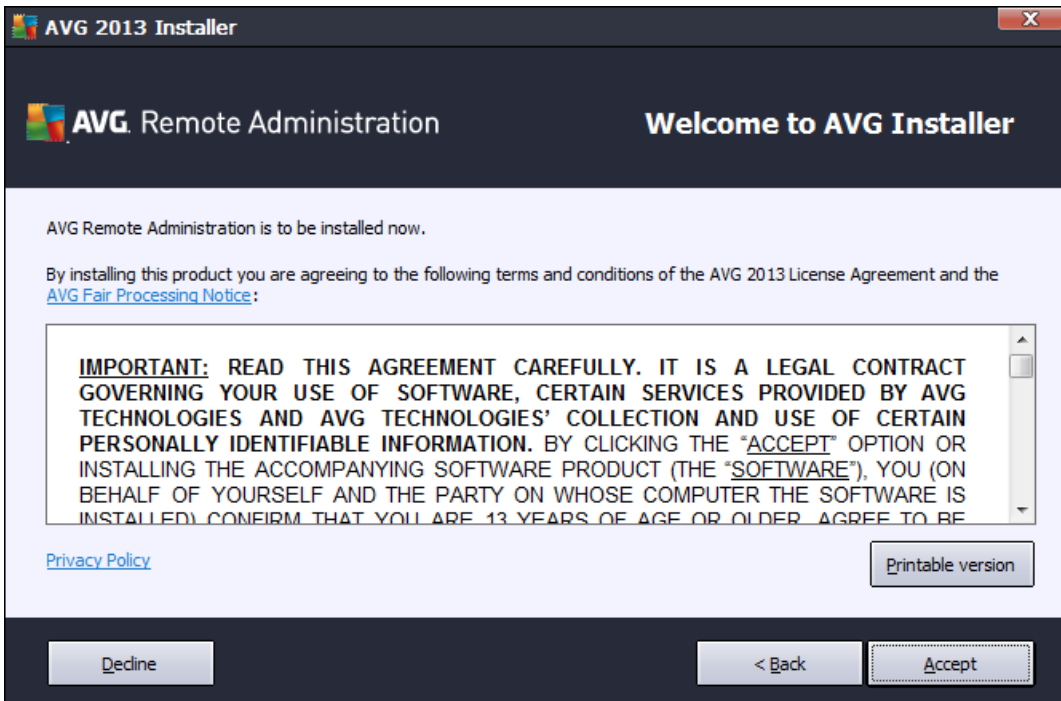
AVG 2013 Installer

AVG. Remote Administration

Welcome to AVG Installer

AVG Remote Administration is to be installed now.

By installing this product you are agreeing to the following terms and conditions of the AVG 2013 License Agreement and the AVG Fair Processing Notice:

IMPORTANT: READ THIS AGREEMENT CAREFULLY. IT IS A LEGAL CONTRACT GOVERNING YOUR USE OF SOFTWARE, CERTAIN SERVICES PROVIDED BY AVG TECHNOLOGIES AND AVG TECHNOLOGIES' COLLECTION AND USE OF CERTAIN PERSONALLY IDENTIFIABLE INFORMATION. BY CLICKING THE "ACCEPT" OPTION OR INSTALLING THE ACCOMPANYING SOFTWARE PRODUCT (THE "SOFTWARE"), YOU (ON BEHALF OF YOURSELF AND THE PARTY ON WHOSE COMPUTER THE SOFTWARE IS INSTALLED) CONFIRM THAT YOU ARE 13 YEARS OF AGE OR OLDER, AGREE TO BE

Privacy Policy

Printable version

Decline

< Back

Accept